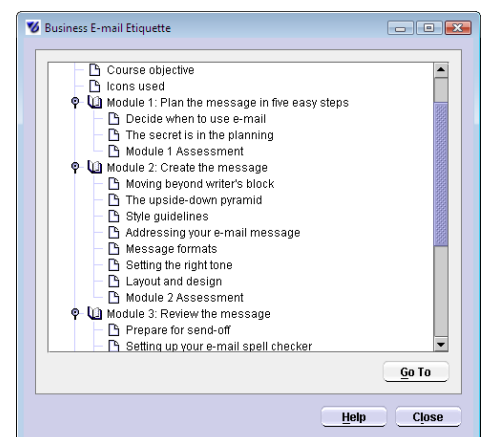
Business E-mail Etiquette

Course objective
Icons used
Module 1: Plan the message in five easy steps
Decide when to use e-mail
The secret is in the planning
Module 1 Assessment
Module 2: Create the message
Moving beyond writer's block
The upside-down pyramid
Style guidelines
Addressing your e-mail message
Message formats
Setting the right tone
Layout and design
Module 2 Assessment
Module 3: Review the message
Prepare for send-off
Setting up your e-mail spell checker

Go To

Help
Close